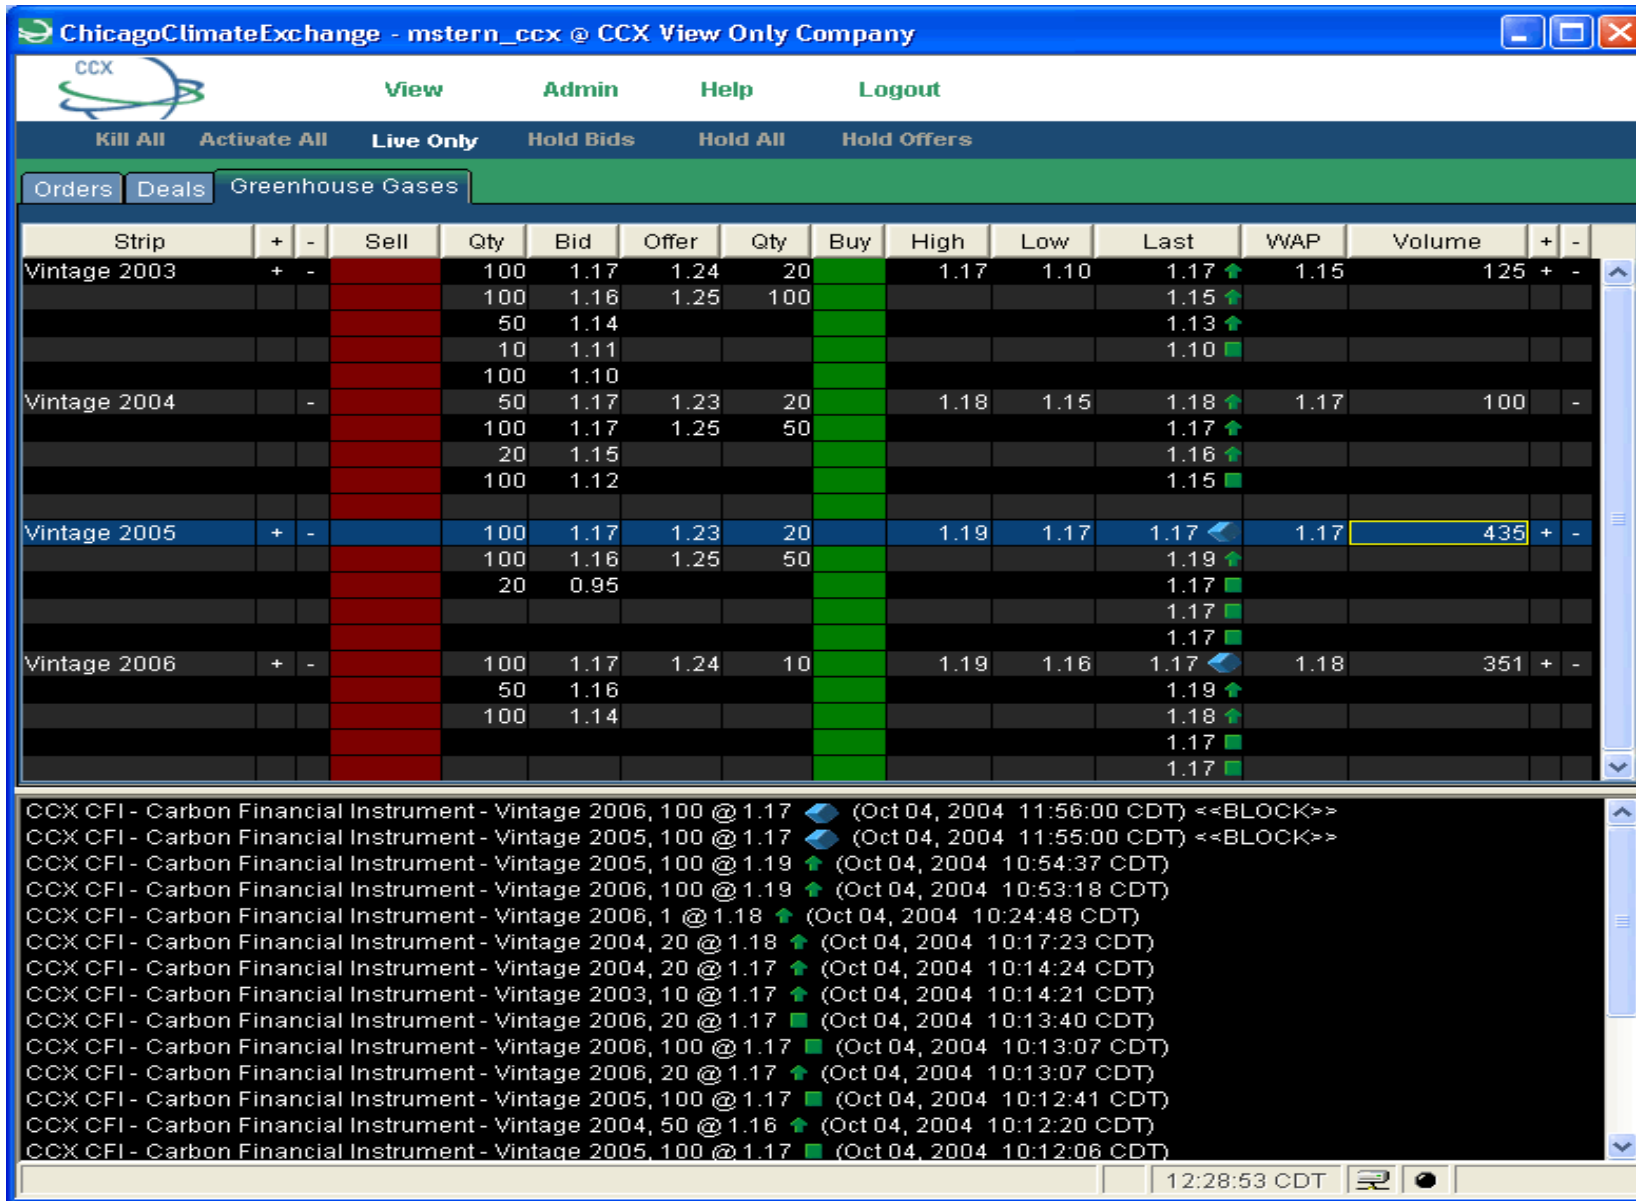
ChicagoClimateExchange - mstern_ccx @ CCX View Only Company

CCX

View Admin Help Logout

Kill All Activate All Live Only Hold Bids Hold All Hold Offers

Orders Deals Greenhouse Gases

| Strip | + | - | Sell | Qty | Bid | Offer | Qty | Buy | High | Low | Last | WAP | Volume | + | - |
|---|---|---|---|---|---|---|---|---|---|---|---|---|---|---|---|
| Vintage 2003 | + | - | | 100 | 1.17 | 1.24 | 20 | | 1.17 | 1.10 | 1.17 | 1.15 | 125 | + | - |
| | | | | 100 | 1.16 | 1.25 | 100 | | | | 1.15 | | | | |
| | | | | 50 | 1.14 | | | | | | 1.13 | | | | |
| | | | | 10 | 1.11 | | | | | | 1.10 | | | | |
| | | | | 100 | 1.10 | | | | | | | | | | |
| Vintage 2004 | | - | | 50 | 1.17 | 1.23 | 20 | | 1.18 | 1.15 | 1.18 | 1.17 | 100 | | - |
| | | | | 100 | 1.17 | 1.25 | 50 | | | | 1.17 | | | | |
| | | | | 20 | 1.15 | | | | | | 1.16 | | | | |
| | | | | 100 | 1.12 | | | | | | 1.15 | | | | |
| Vintage 2005 | + | - | | 100 | 1.17 | 1.23 | 20 | | 1.19 | 1.17 | 1.17 | 1.17 | 435 | + | - |
| | | | | 100 | 1.16 | 1.25 | 50 | | | | 1.19 | | | | |
| | | | | 20 | 0.95 | | | | | | 1.17 | | | | |
| | | | | | | | | | | | 1.17 | | | | |
| | | | | | | | | | | | 1.17 | | | | |
| Vintage 2006 | + | - | | 100 | 1.17 | 1.24 | 10 | | 1.19 | 1.16 | 1.17 | 1.18 | 351 | + | - |
| | | | | 50 | 1.16 | | | | | | 1.19 | | | | |
| | | | | 100 | 1.14 | | | | | | 1.18 | | | | |
| | | | | | | | | | | | 1.17 | | | | |
| | | | | | | | | | | | 1.17 | | | | |

CCX CFI - Carbon Financial Instrument - Vintage 2006, 100 @ 1.17 (Oct 04, 2004 11:56:00 CDT) <<BLOCK>>
CCX CFI - Carbon Financial Instrument - Vintage 2005, 100 @ 1.17 (Oct 04, 2004 11:55:00 CDT) <<BLOCK>>
CCX CFI - Carbon Financial Instrument - Vintage 2005, 100 @ 1.19 (Oct 04, 2004 10:54:37 CDT)
CCX CFI - Carbon Financial Instrument - Vintage 2006, 100 @ 1.19 (Oct 04, 2004 10:53:18 CDT)
CCX CFI - Carbon Financial Instrument - Vintage 2006, 1 @ 1.18 (Oct 04, 2004 10:24:48 CDT)
CCX CFI - Carbon Financial Instrument - Vintage 2004, 20 @ 1.18 (Oct 04, 2004 10:17:23 CDT)
CCX CFI - Carbon Financial Instrument - Vintage 2004, 20 @ 1.17 (Oct 04, 2004 10:14:24 CDT)
CCX CFI - Carbon Financial Instrument - Vintage 2003, 10 @ 1.17 (Oct 04, 2004 10:14:21 CDT)
CCX CFI - Carbon Financial Instrument - Vintage 2006, 20 @ 1.17 (Oct 04, 2004 10:13:40 CDT)
CCX CFI - Carbon Financial Instrument - Vintage 2006, 100 @ 1.17 (Oct 04, 2004 10:13:07 CDT)
CCX CFI - Carbon Financial Instrument - Vintage 2006, 20 @ 1.17 (Oct 04, 2004 10:13:07 CDT)
CCX CFI - Carbon Financial Instrument - Vintage 2005, 100 @ 1.17 (Oct 04, 2004 10:12:41 CDT)
CCX CFI - Carbon Financial Instrument - Vintage 2004, 50 @ 1.16 (Oct 04, 2004 10:12:20 CDT)
CCX CFI - Carbon Financial Instrument - Vintage 2005, 100 @ 1.17 (Oct 04, 2004 10:12:06 CDT)

12:28:53 CDT